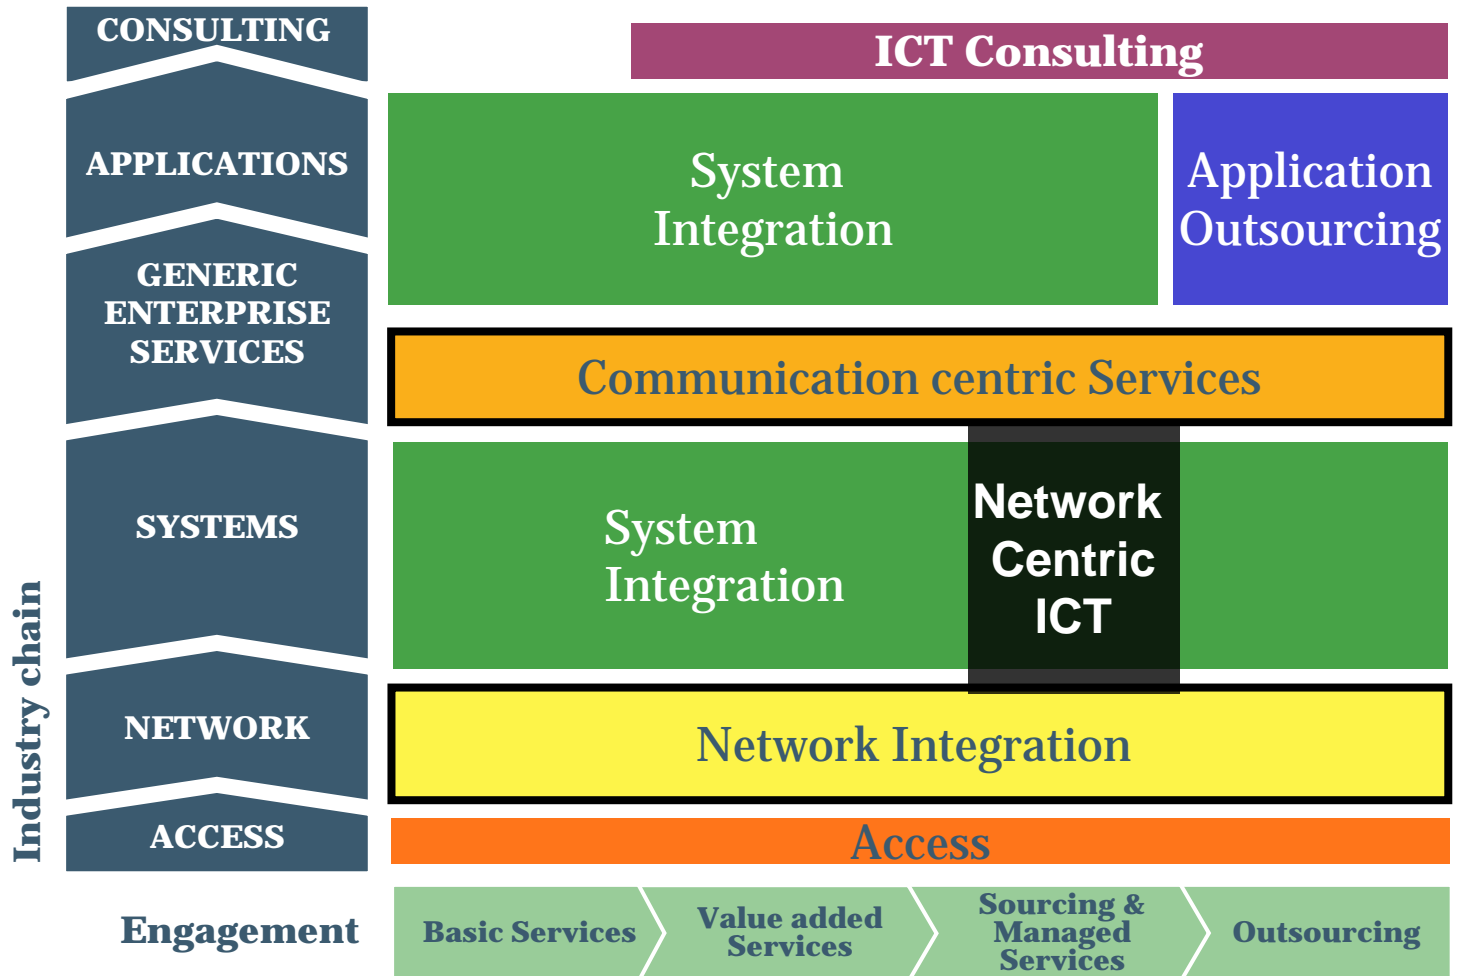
Industry chain

CONSULTING

APPLICATIONS

GENERIC ENTERPRISE SERVICES

SYSTEMS

NETWORK

ACCESS

ICT Consulting

System Integration

Application Outsourcing

Communication centric Services

System Integration

Network Centric ICT

Network Integration

Access

Engagement

Basic Services

Value added Services

Sourcing & Managed Services

Outsourcing